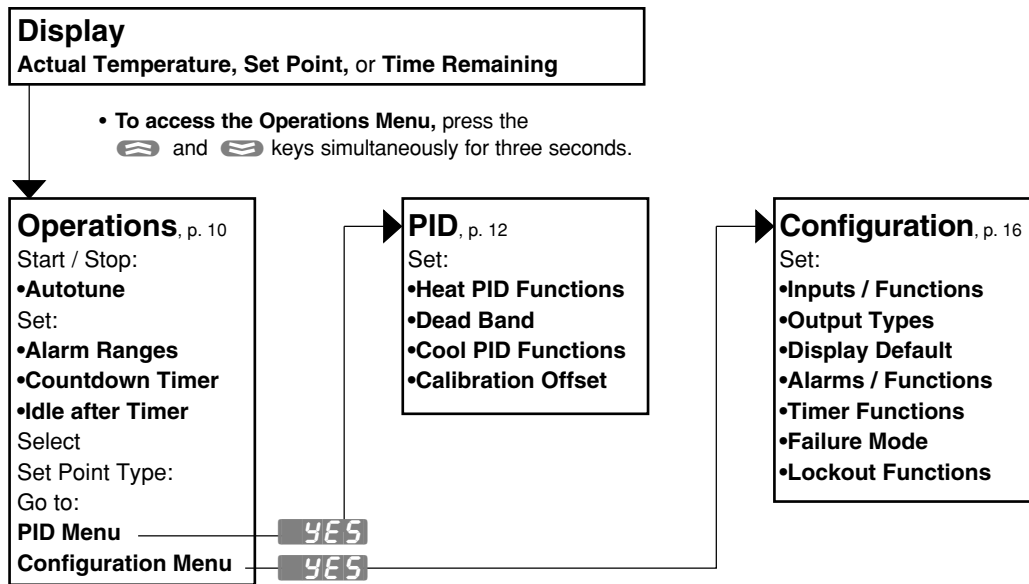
**Display**
**Actual Temperature, Set Point,** or **Time Remaining**

• **To access the Operations Menu,** press the and keys simultaneously for three seconds.

**Operations**, p. 10
Start / Stop:
•**Autotune**
Set:
•**Alarm Ranges**
•**Countdown Timer**
•**Idle after Timer**
Select
Set Point Type:
Go to:
**PID Menu** YES
**Configuration Menu** YES

**PID**, p. 12
Set:
•**Heat PID Functions**
•**Dead Band**
•**Cool PID Functions**
•**Calibration Offset**

**Configuration**, p. 16
Set:
•**Inputs / Functions**
•**Output Types**
•**Display Default**
•**Alarms / Functions**
•**Timer Functions**
•**Failure Mode**
•**Lockout Functions**